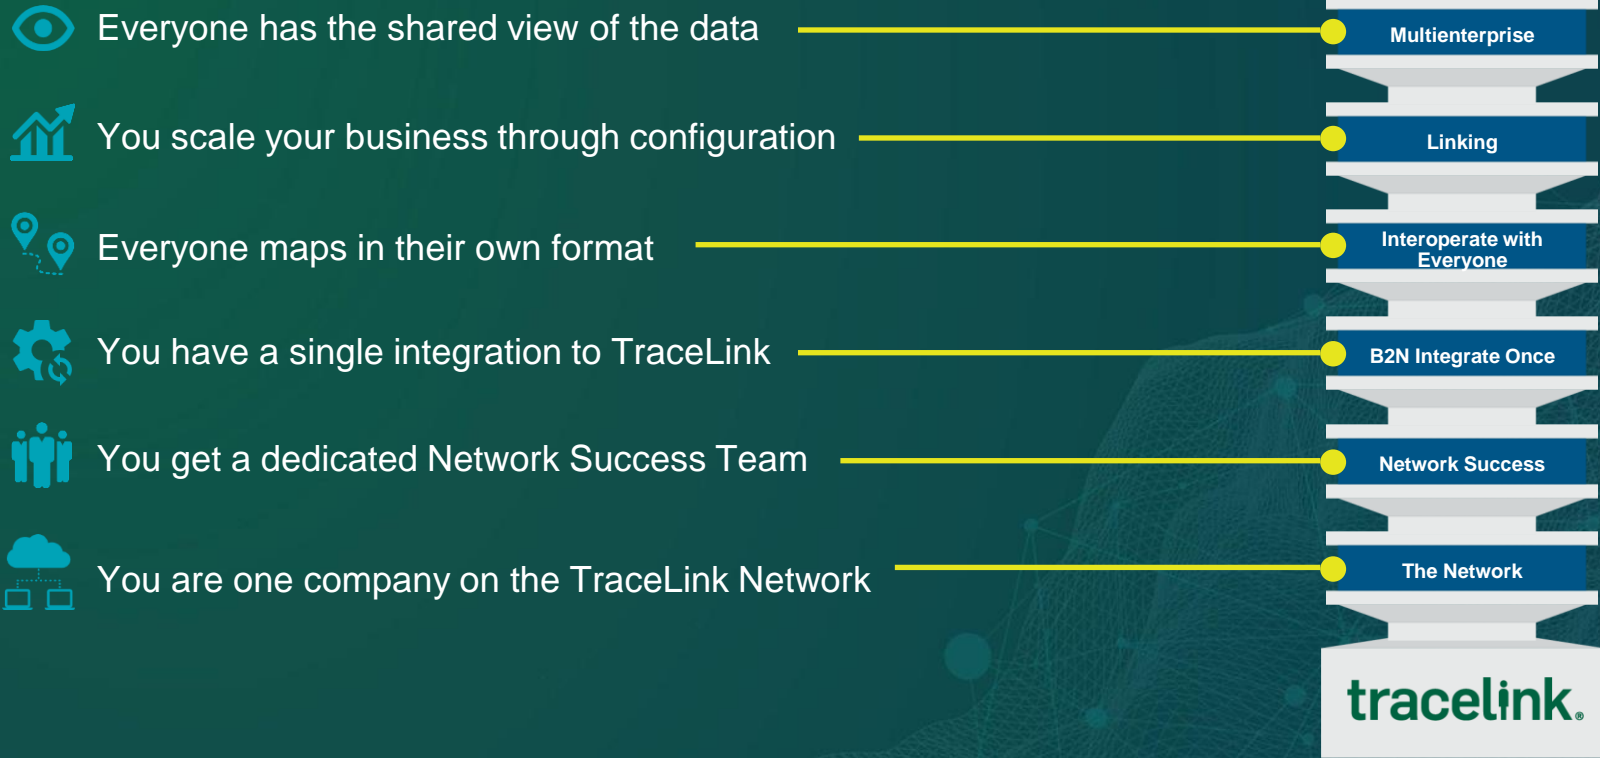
Everyone has the shared view of the data

You scale your business through configuration

Everyone maps in their own format

You have a single integration to TraceLink

You get a dedicated Network Success Team

You are one company on the TraceLink Network

Multienterprise

Linking

Interoperate with Everyone

B2N Integrate Once

Network Success

The Network

tracelink.